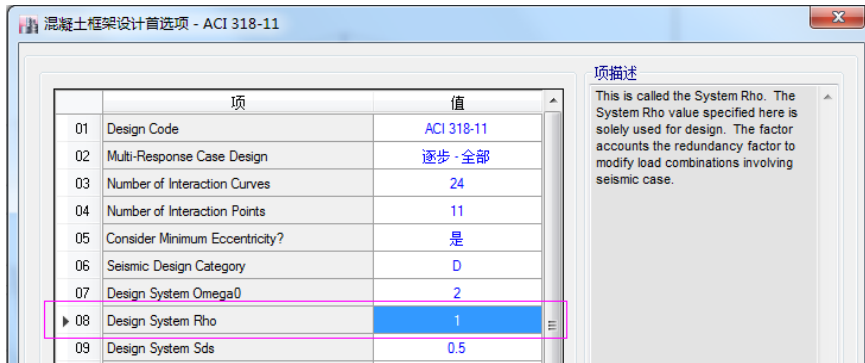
混凝土框架设计首选项 - ACI 318-11

| | 项 | 值 |
|---|---|---|
| 01 | Design Code | ACI 318-11 |
| 02 | Multi-Response Case Design | 逐步 - 全部 |
| 03 | Number of Interaction Curves | 24 |
| 04 | Number of Interaction Points | 11 |
| 05 | Consider Minimum Eccentricity? | 是 |
| 06 | Seismic Design Category | D |
| 07 | Design System Omega0 | 2 |
| 08 | Design System Rho | 1 |
| 09 | Design System Sds | 0.5 |

项描述

This is called the System Rho. The System Rho value specified here is solely used for design. The factor accounts the redundancy factor to modify load combinations involving seismic case.